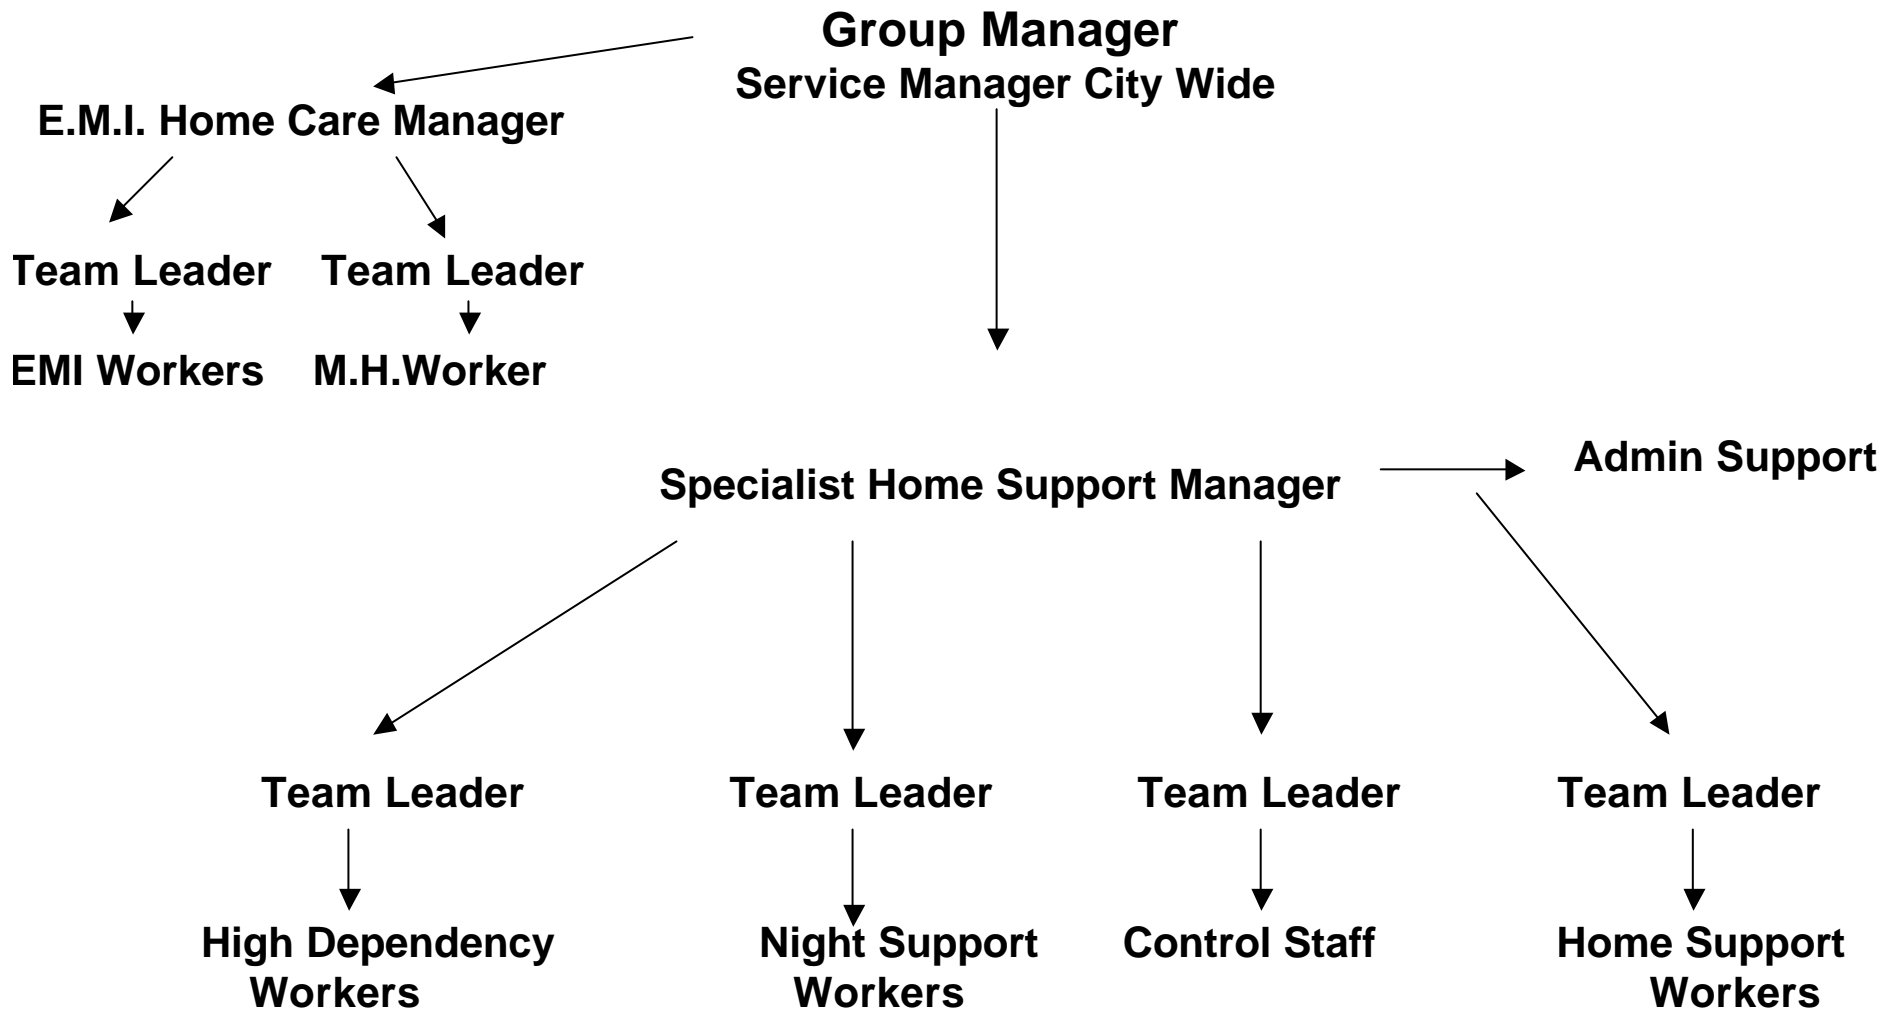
Group Manager
Service Manager City Wide

E.M.I. Home Care Manager

Team Leader Team Leader

EMI Workers M.H.Worker

Specialist Home Support Manager

Admin Support

Team Leader

High Dependency Workers

Team Leader

Night Support Workers

Team Leader

Control Staff

Team Leader

Home Support Workers